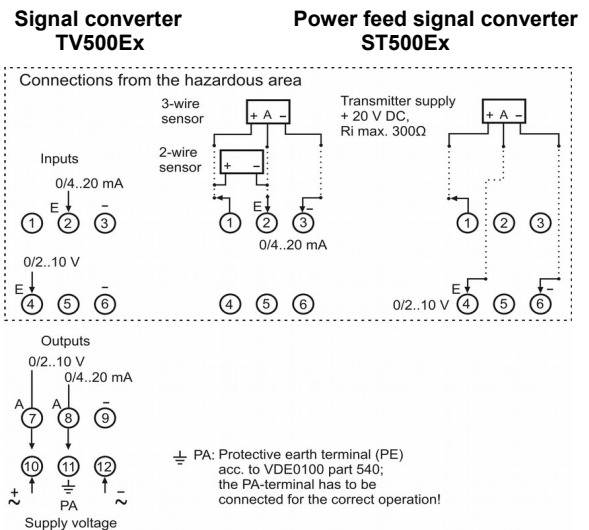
Signal converter
TV500Ex

Power feed signal converter
ST500Ex

Connections from the hazardous area

Inputs

0/4..20 mA
E
–
1 2 3

0/2..10 V
E
–
4 5 6

3-wire sensor
+ A –

2-wire sensor
+ –

E
–
1 2 3
0/4..20 mA

4 5 6

Transmitter supply
+ 20 V DC,
Ri max. 300Ω
+ A –

1 2 3

E
–
0/2..10 V 4 5 6

Outputs
0/2..10 V
0/4..20 mA
A
A
–
7 8 9

10 11 12
+
~
PA
–
~
Supply voltage

PA: Protective earth terminal (PE) acc. to VDE0100 part 540; the PA-terminal has to be connected for the correct operation!